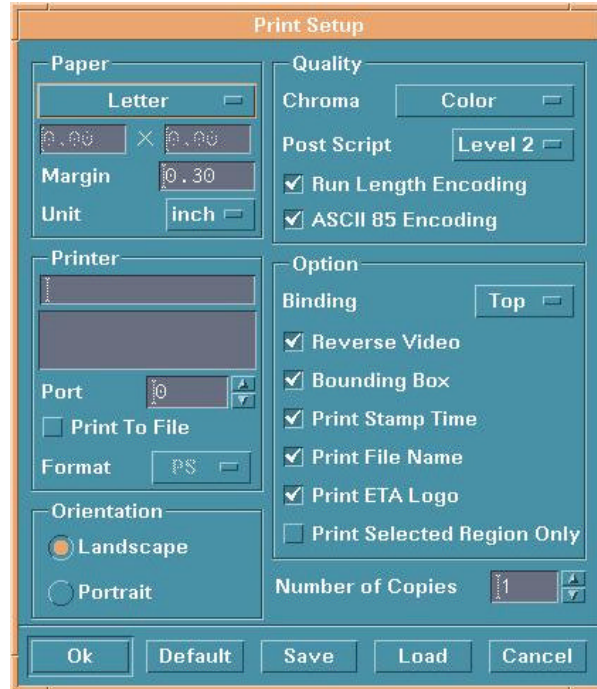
Print Setup

Paper
Letter
0.00 × 0.00
Margin 0.30
Unit inch

Printer

Port 0
Print To File
Format PS

Orientation
Landscape
Portrait

Quality
Chroma Color
Post Script Level 2
Run Length Encoding
ASCII 85 Encoding

Option
Binding Top
Reverse Video
Bounding Box
Print Stamp Time
Print File Name
Print ETA Logo
Print Selected Region Only

Number of Copies 1

Ok Default Save Load Cancel